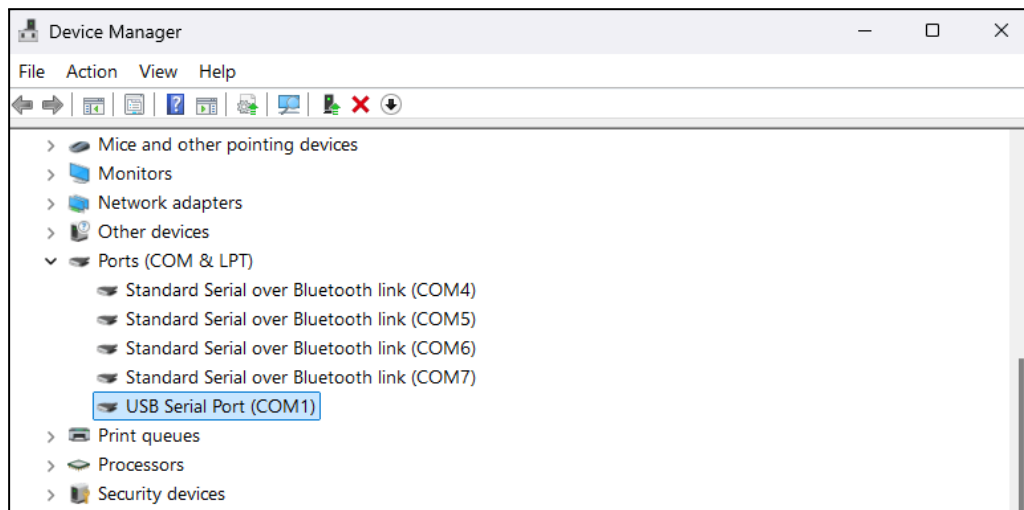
Device Manager

File Action View Help

Mice and other pointing devices
Monitors
Network adapters
Other devices
Ports (COM & LPT)
Standard Serial over Bluetooth link (COM4)
Standard Serial over Bluetooth link (COM5)
Standard Serial over Bluetooth link (COM6)
Standard Serial over Bluetooth link (COM7)
USB Serial Port (COM1)
Print queues
Processors
Security devices